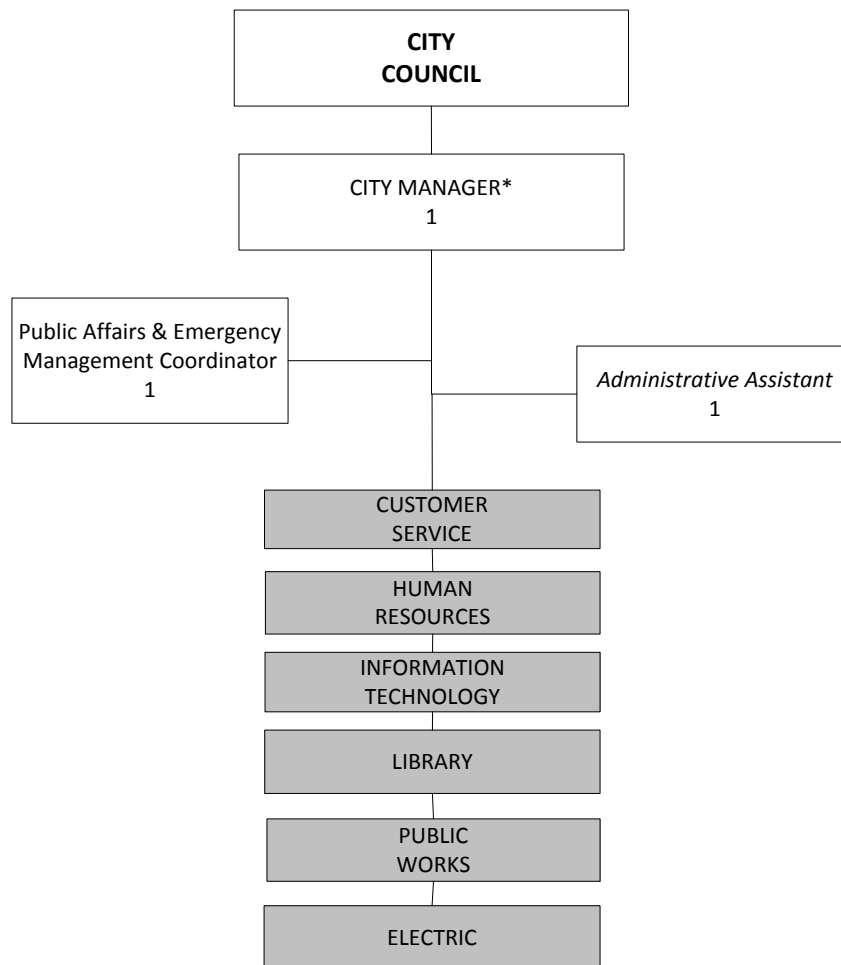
CITY COUNCIL

CITY MANAGER*
1

Public Affairs & Emergency Management Coordinator
1

Administrative Assistant
1

CUSTOMER SERVICE

HUMAN RESOURCES

INFORMATION TECHNOLOGY

LIBRARY

PUBLIC WORKS

ELECTRIC